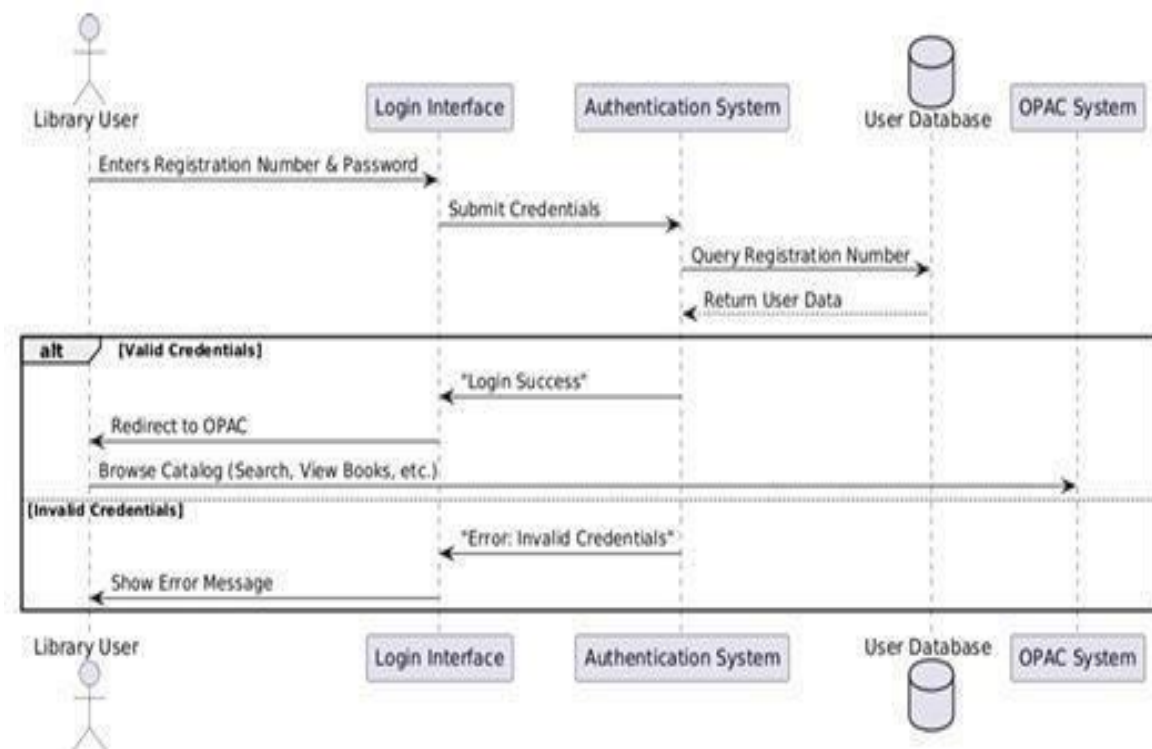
Library User

Login Interface

Authentication System

User Database

OPAC System

Enters Registration Number & Password

Submit Credentials

Query Registration Number

Return User Data

alt [Valid Credentials]

"Login Success"

Redirect to OPAC

Browse Catalog (Search, View Books, etc.)

[Invalid Credentials]

"Error: Invalid Credentials"

Show Error Message

Library User

Login Interface

Authentication System

User Database

OPAC System